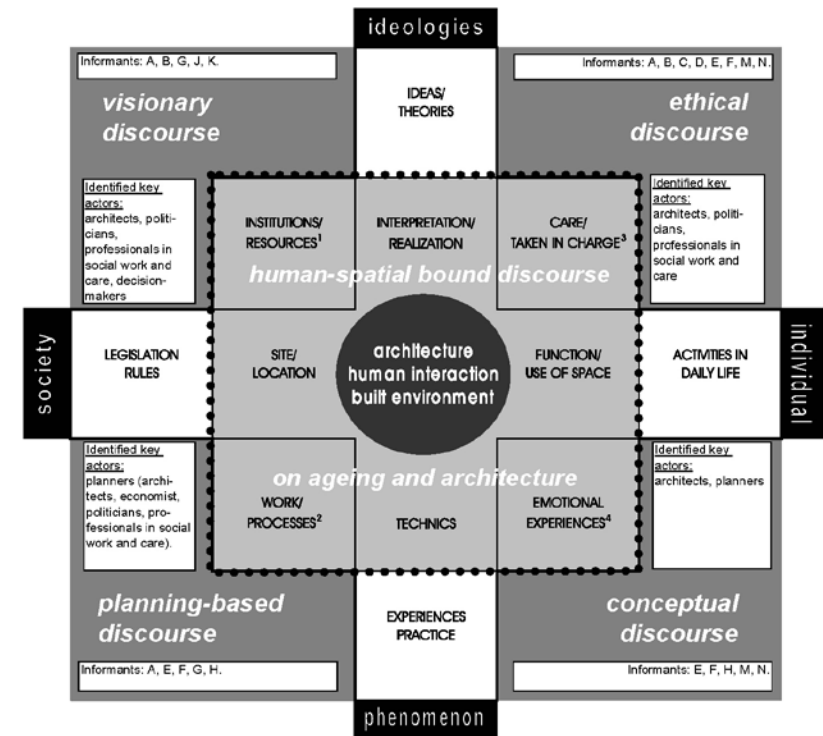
ideologies

Informants: A, B, G, J, K.

visionary discourse

IDEAS/ THEORIES

Informants: A, B, C, D, E, F, M, N.

ethical discourse

Identified key actors: architects, politicians, professionals in social work and care, decision-makers

INSTITUTIONS/ RESOURCES$^1$

INTERPRETATION/ REALIZATION

CARE/ TAKEN IN CHARGE$^3$

Identified key actors: architects, politicians, professionals in social work and care

human-spatial bound discourse

society

LEGISLATION RULES

SITE/ LOCATION

architecture human interaction built environment

FUNCTION/ USE OF SPACE

ACTIVITIES IN DAILY LIFE

individual

Identified key actors: planners (architects, economist, politicians, professionals in social work and care).

on ageing and architecture

WORK/ PROCESSES$^2$

TECHNICS

EMOTIONAL EXPERIENCES$^4$

Identified key actors: architects, planners

planning-based discourse

EXPERIENCES PRACTICE

conceptual discourse

Informants: A, E, F, G, H.

Informants: E, F, H, M, N.

phenomenon